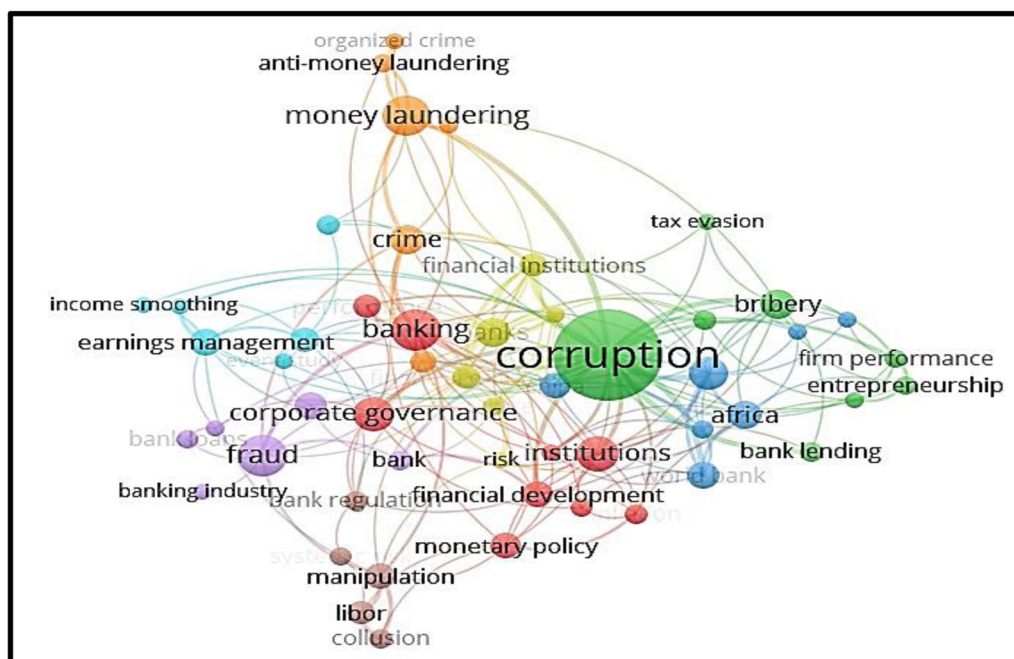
organized crime
anti-money laundering
money laundering
tax evasion
crime
financial institutions
income smoothing
bribery
banking
earnings management
corruption
firm performance
entrepreneurship
corporate governance
africa
bank loans
fraud
bank
risk
institutions
bank lending
world bank
banking industry
bank regulation
financial development
monetary policy
manipulation
libor
collusion